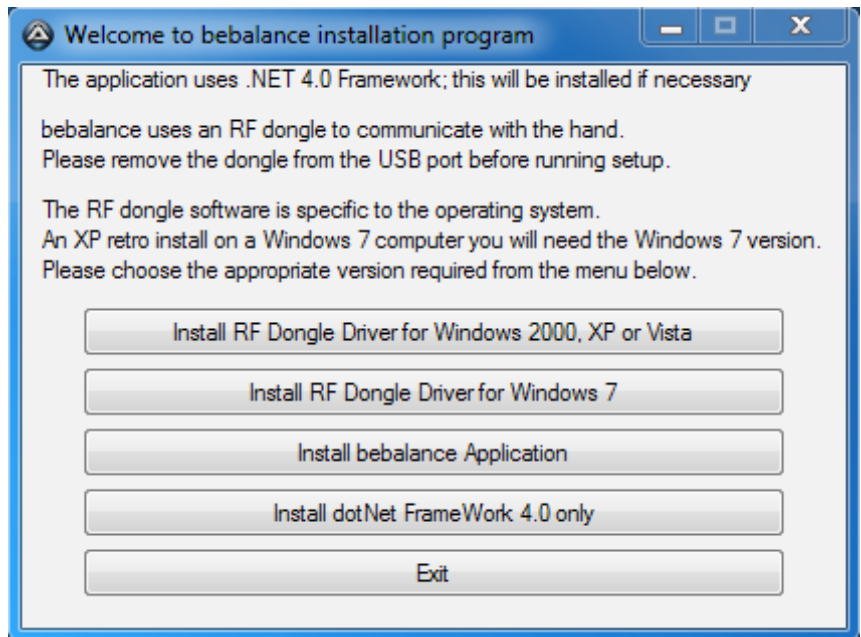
Welcome to bebalance installation program

The application uses .NET 4.0 Framework; this will be installed if necessary

bebalance uses an RF dongle to communicate with the hand.
Please remove the dongle from the USB port before running setup.

The RF dongle software is specific to the operating system.
An XP retro install on a Windows 7 computer you will need the Windows 7 version.
Please choose the appropriate version required from the menu below.

Install RF Dongle Driver for Windows 2000, XP or Vista

Install RF Dongle Driver for Windows 7

Install bebalance Application

Install dotNet FrameWork 4.0 only

Exit